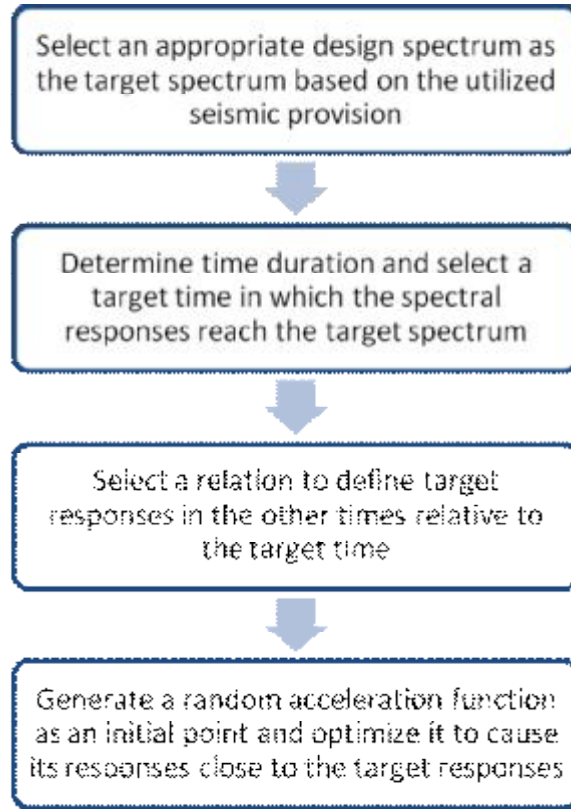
Select an appropriate design spectrum as the target spectrum based on the utilized seismic provision

Determine time duration and select a target time in which the spectral responses reach the target spectrum

Select a relation to define target responses in the other times relative to the target time

Generate a random acceleration function as an initial point and optimize it to cause its responses close to the target responses